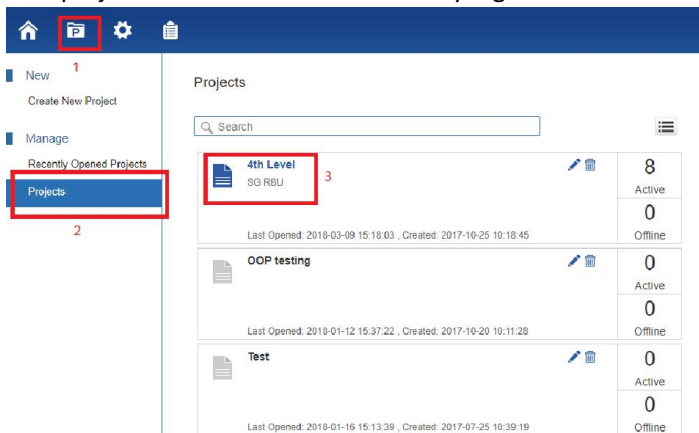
P

1

New

Create New Project

Manage

Recently Opened Projects

Projects

2

Projects

Search

4th Level

SG RBU

3

8

Active

0

Offline

Last Opened: 2018-03-09 15:18:03 , Created: 2017-10-25 10:18:45

OOP testing

0

Active

0

Offline

Last Opened: 2018-01-12 15:37:22 , Created: 2017-10-20 10:11:28

Test

0

Active

0

Offline

Last Opened: 2018-01-16 15:13:39 , Created: 2017-07-25 10:39:19